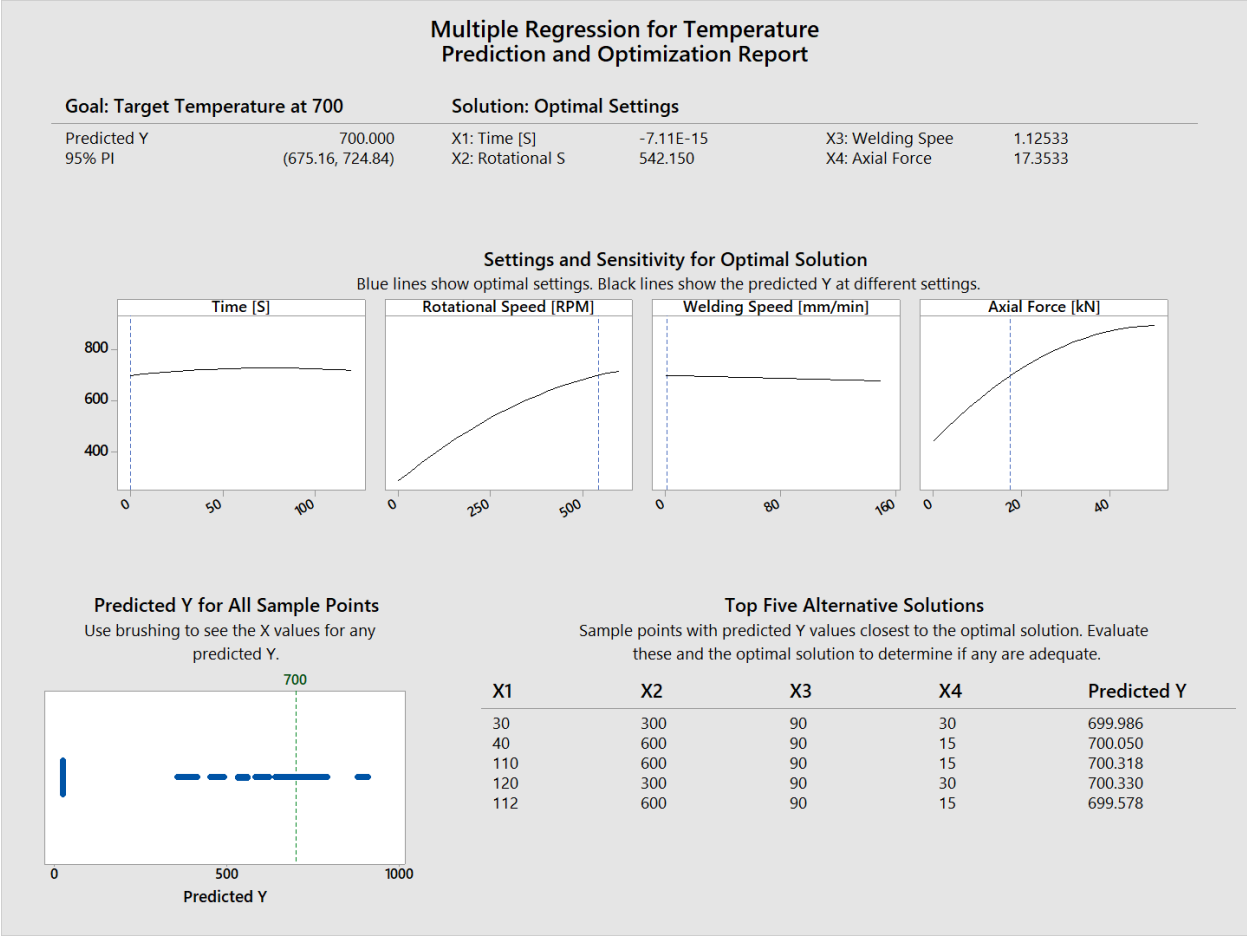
Multiple Regression for Temperature
Prediction and Optimization Report

Goal: Target Temperature at 700

| | |
|---|---|
| Predicted Y | 700.000 |
| 95% PI | (675.16, 724.84) |

Solution: Optimal Settings

| | | | |
|---|---|---|---|
| X1: Time [S] | -7.11E-15 | X3: Welding Spee | 1.12533 |
| X2: Rotational S | 542.150 | X4: Axial Force | 17.3533 |

Settings and Sensitivity for Optimal Solution
Blue lines show optimal settings. Black lines show the predicted Y at different settings.

Time [S]
Rotational Speed [RPM]
Welding Speed [mm/min]
Axial Force [kN]

800
600
400

0 50 100
0 250 500
0 80 160
0 20 40

Predicted Y for All Sample Points
Use brushing to see the X values for any predicted Y.

700

0 500 1000
Predicted Y

Top Five Alternative Solutions
Sample points with predicted Y values closest to the optimal solution. Evaluate these and the optimal solution to determine if any are adequate.

| X1 | X2 | X3 | X4 | Predicted Y |
|---|---|---|---|---|
| 30 | 300 | 90 | 30 | 699.986 |
| 40 | 600 | 90 | 15 | 700.050 |
| 110 | 600 | 90 | 15 | 700.318 |
| 120 | 300 | 90 | 30 | 700.330 |
| 112 | 600 | 90 | 15 | 699.578 |